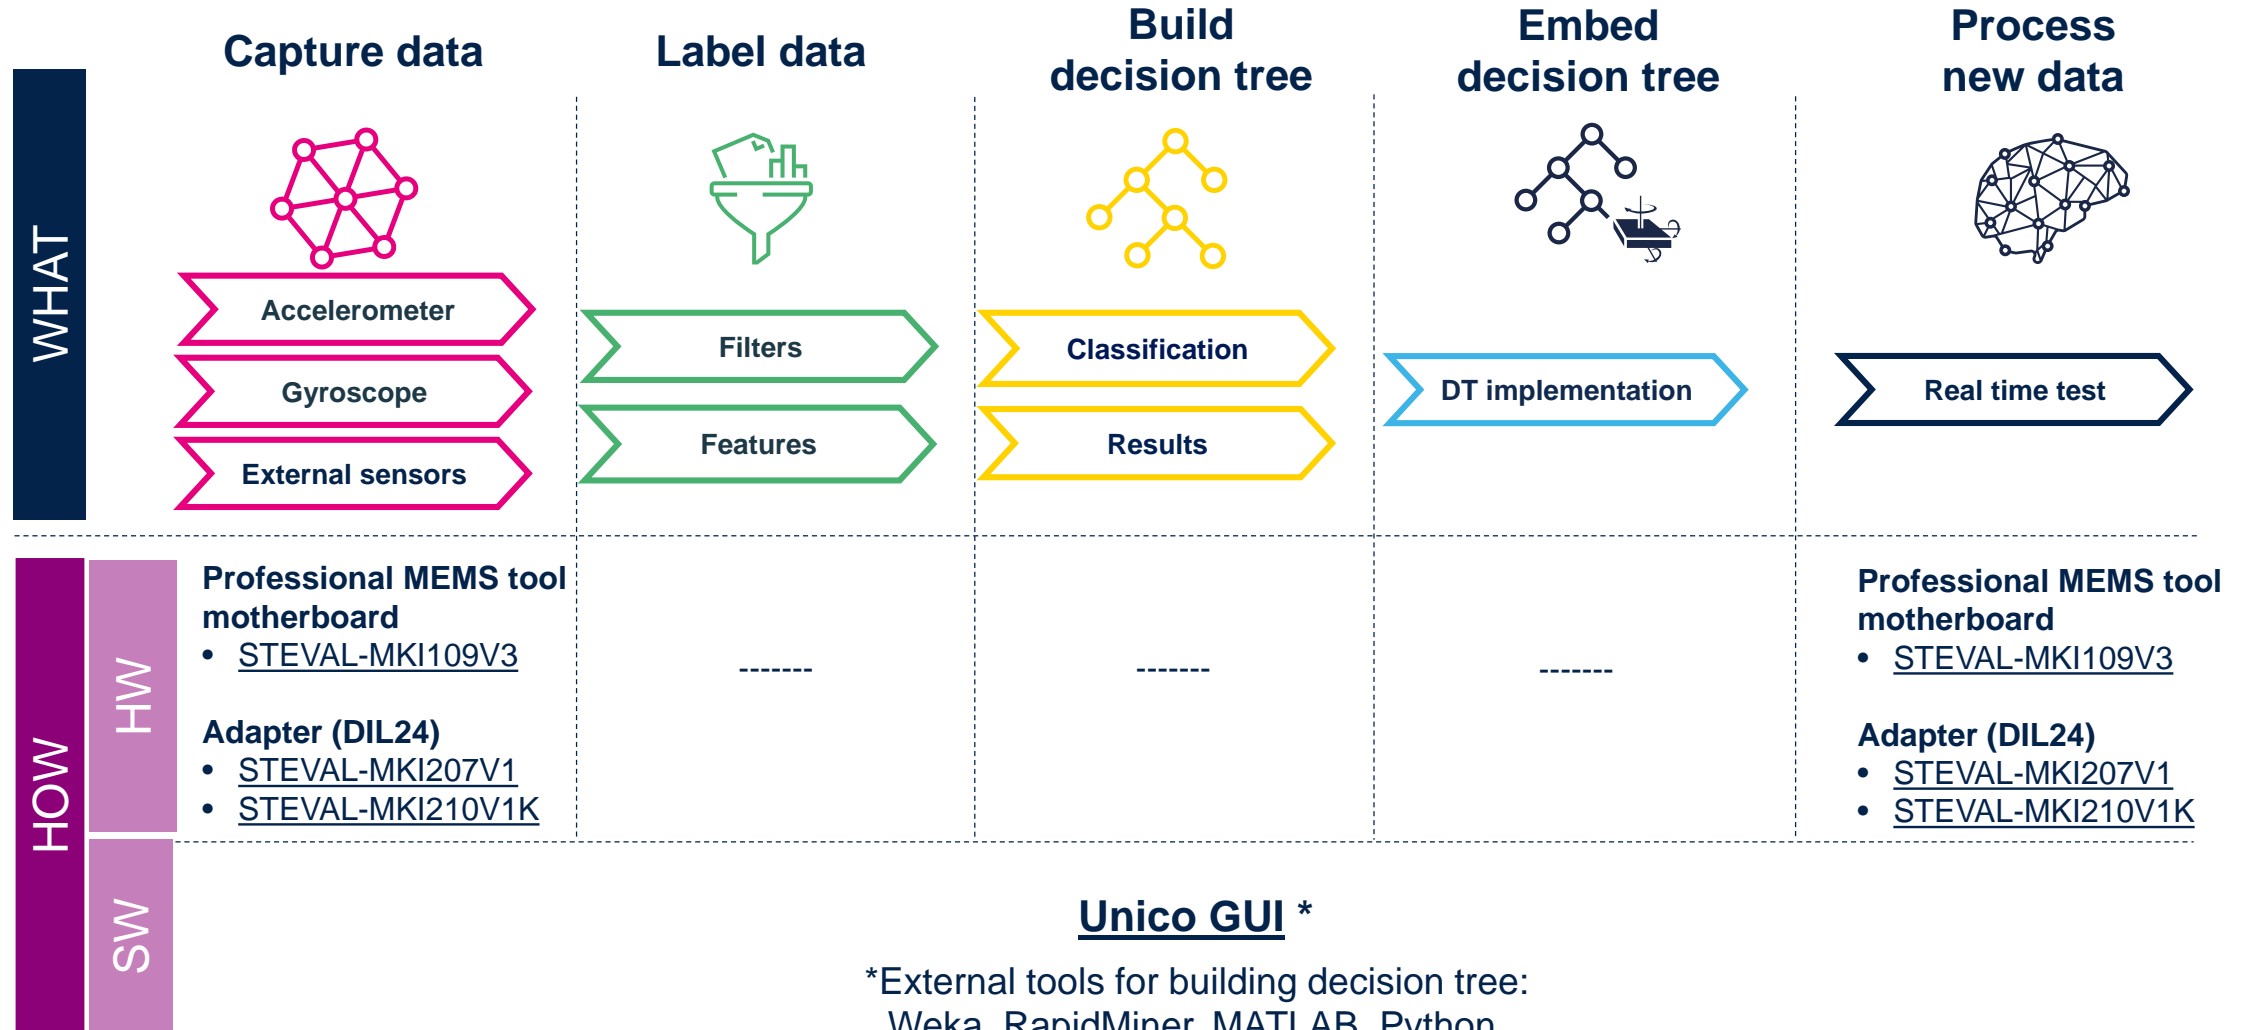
WHAT

Capture data

Accelerometer

Gyroscope

External sensors

Label data

Filters

Features

Build decision tree

Classification

Results

Embed decision tree

DT implementation

Process new data

Real time test

HOW

HW

Professional MEMS tool motherboard
• STEVAL-MKI109V3

Adapter (DIL24)
• STEVAL-MKI207V1
• STEVAL-MKI210V1K

-------

-------

-------

Professional MEMS tool motherboard
• STEVAL-MKI109V3

Adapter (DIL24)
• STEVAL-MKI207V1
• STEVAL-MKI210V1K

SW

Unico GUI *

*External tools for building decision tree:
Weka, RapidMiner, MATLAB, Python